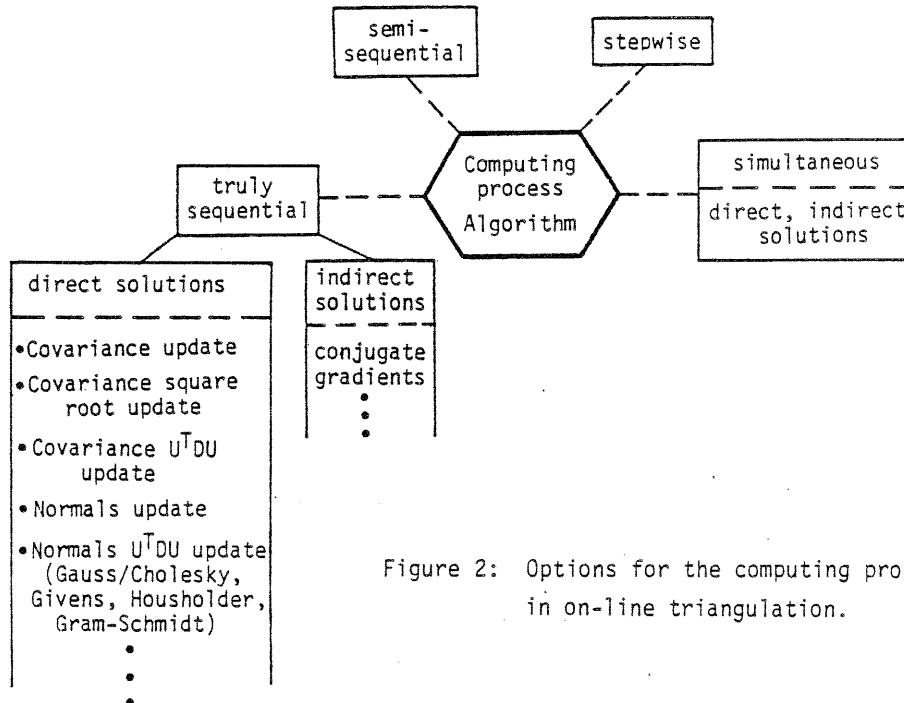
semi-sequential

stepwise

Computing process Algorithm

truly sequential

simultaneous

direct, indirect solutions

direct solutions

•Covariance update

•Covariance square root update

•Covariance $U^TDU$ update

•Normals update

•Normals $U^TDU$ update (Gauss/Cholesky, Givens, Housholder, Gram-Schmidt)

indirect solutions

conjugate gradients

Figure 2: Options for the computing pro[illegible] in on-line triangulation.